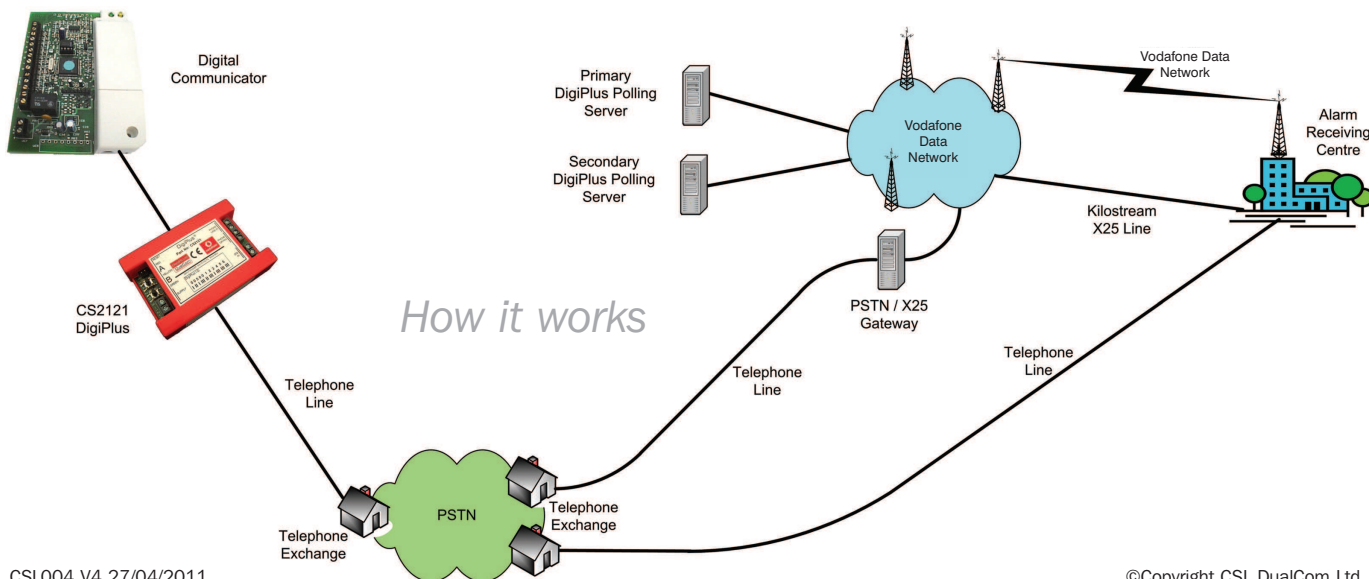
Digital Communicator

Primary DigiPlus Polling Server

Secondary DigiPlus Polling Server

Vodafone Data Network

Vodafone Data Network

Alarm Receiving Centre

Kilostream X25 Line

CS2121 DigiPlus

How it works

PSTN / X25 Gateway

Telephone Line

Telephone Line

Telephone Line

Telephone Exchange

PSTN

Telephone Exchange

CSL004 V4 27/04/2011

©Copyright CSL DualCom Ltd